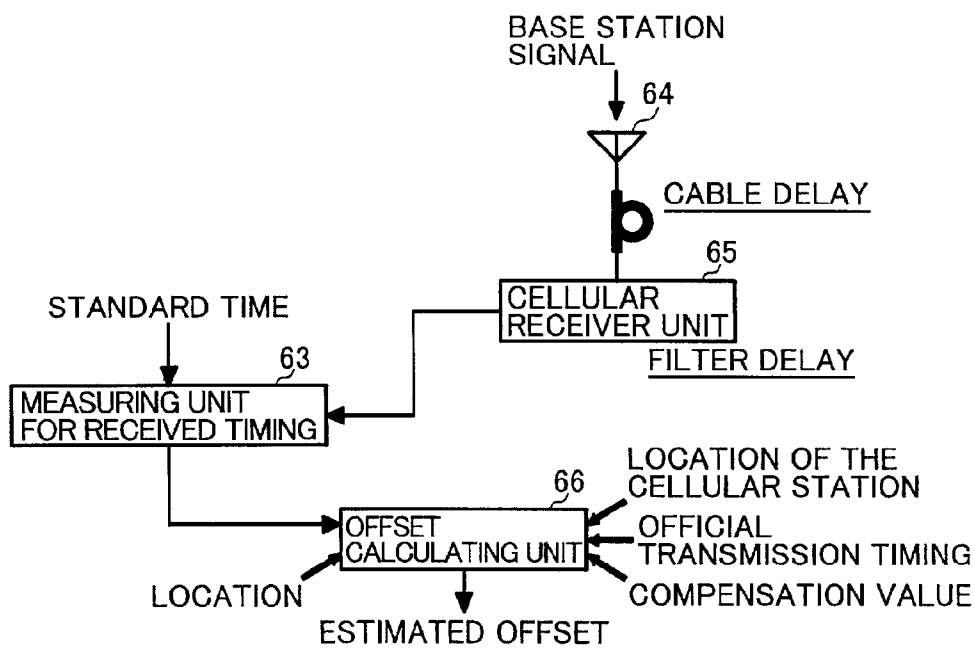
BASE STATION SIGNAL

64

CABLE DELAY

65

CELLULAR RECEIVER UNIT

FILTER DELAY

STANDARD TIME

63

MEASURING UNIT FOR RECEIVED TIMING

LOCATION OF THE CELLULAR STATION

66

OFFSET CALCULATING UNIT

OFFICIAL TRANSMISSION TIMING

LOCATION

COMPENSATION VALUE

ESTIMATED OFFSET